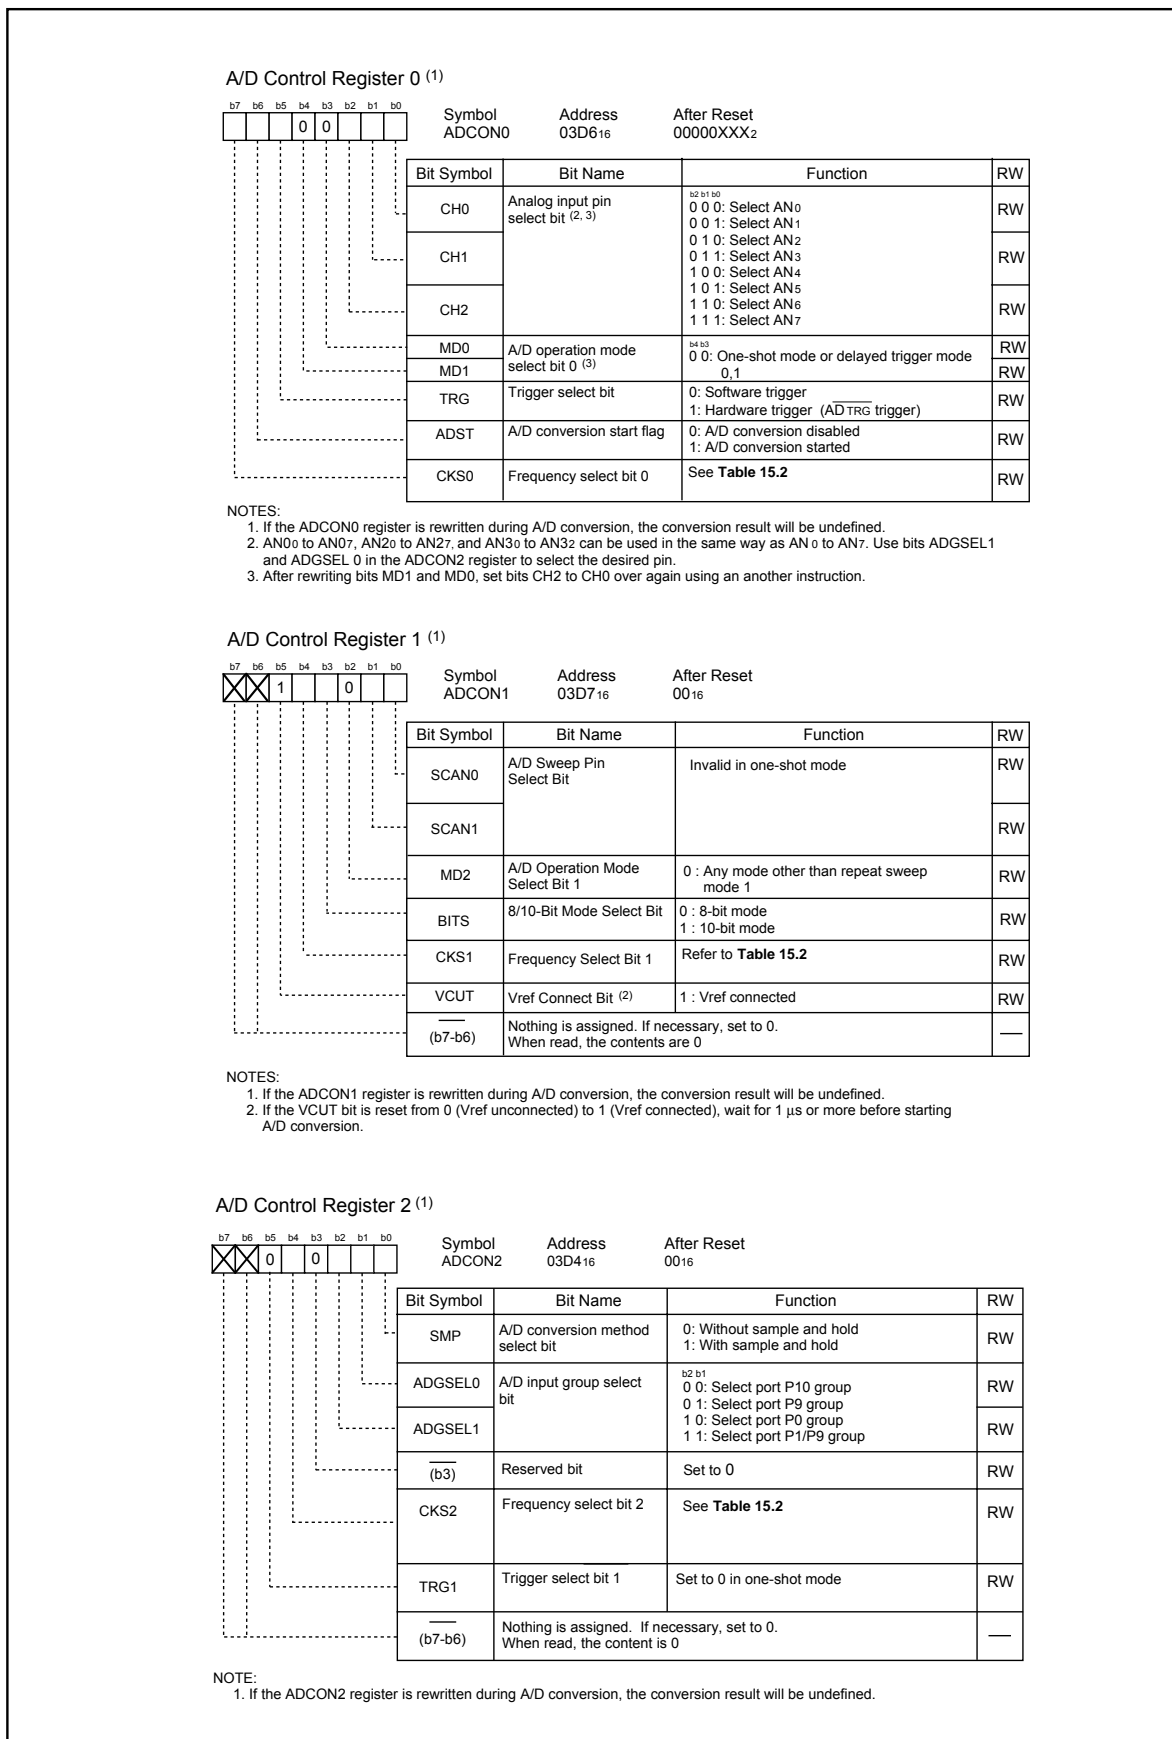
A/D Control Register 0 $^{(1)}$

b7 b6 b5 b4 b3 b2 b1 b0
0 0

Symbol ADCON0 Address 03D6$_{16}$ After Reset 00000XXX$_2$

| Bit Symbol | Bit Name | Function | RW |
|---|---|---|---|
| CH0 | Analog input pin select bit $^{(2, 3)}$ | b2 b1 b0<br>0 0 0: Select AN$_0$<br>0 0 1: Select AN$_1$<br>0 1 0: Select AN$_2$<br>0 1 1: Select AN$_3$<br>1 0 0: Select AN$_4$<br>1 0 1: Select AN$_5$<br>1 1 0: Select AN$_6$<br>1 1 1: Select AN$_7$ | RW |
| CH1 | | | RW |
| CH2 | | | RW |
| MD0 | A/D operation mode select bit 0 $^{(3)}$ | b4 b3<br>0 0: One-shot mode or delayed trigger mode 0,1 | RW |
| MD1 | | | RW |
| TRG | Trigger select bit | 0: Software trigger<br>1: Hardware trigger ($\overline{AD_{TRG}}$ trigger) | RW |
| ADST | A/D conversion start flag | 0: A/D conversion disabled<br>1: A/D conversion started | RW |
| CKS0 | Frequency select bit 0 | See Table 15.2 | RW |

NOTES:
1. If the ADCON0 register is rewritten during A/D conversion, the conversion result will be undefined.
2. AN0$_0$ to AN0$_7$, AN2$_0$ to AN2$_7$, and AN3$_0$ to AN3$_2$ can be used in the same way as AN$_0$ to AN$_7$. Use bits ADGSEL1 and ADGSEL 0 in the ADCON2 register to select the desired pin.
3. After rewriting bits MD1 and MD0, set bits CH2 to CH0 over again using an another instruction.

A/D Control Register 1 $^{(1)}$

b7 b6 b5 b4 b3 b2 b1 b0
1 0

Symbol ADCON1 Address 03D7$_{16}$ After Reset 00$_{16}$

| Bit Symbol | Bit Name | Function | RW |
|---|---|---|---|
| SCAN0 | A/D Sweep Pin Select Bit | Invalid in one-shot mode | RW |
| SCAN1 | | | RW |
| MD2 | A/D Operation Mode Select Bit 1 | 0 : Any mode other than repeat sweep mode 1 | RW |
| BITS | 8/10-Bit Mode Select Bit | 0 : 8-bit mode<br>1 : 10-bit mode | RW |
| CKS1 | Frequency Select Bit 1 | Refer to Table 15.2 | RW |
| VCUT | Vref Connect Bit $^{(2)}$ | 1 : Vref connected | RW |
| — (b7-b6) | Nothing is assigned. If necessary, set to 0. When read, the contents are 0 | | — |

NOTES:
1. If the ADCON1 register is rewritten during A/D conversion, the conversion result will be undefined.
2. If the VCUT bit is reset from 0 (Vref unconnected) to 1 (Vref connected), wait for 1 µs or more before starting A/D conversion.

A/D Control Register 2 $^{(1)}$

b7 b6 b5 b4 b3 b2 b1 b0
0 0

Symbol ADCON2 Address 03D4$_{16}$ After Reset 00$_{16}$

| Bit Symbol | Bit Name | Function | RW |
|---|---|---|---|
| SMP | A/D conversion method select bit | 0: Without sample and hold<br>1: With sample and hold | RW |
| ADGSEL0 | A/D input group select bit | b2 b1<br>0 0: Select port P10 group<br>0 1: Select port P9 group<br>1 0: Select port P0 group<br>1 1: Select port P1/P9 group | RW |
| ADGSEL1 | | | RW |
| $\overline{(b3)}$ | Reserved bit | Set to 0 | RW |
| CKS2 | Frequency select bit 2 | See Table 15.2 | RW |
| TRG1 | Trigger select bit 1 | Set to 0 in one-shot mode | RW |
| — (b7-b6) | Nothing is assigned. If necessary, set to 0. When read, the content is 0 | | — |

NOTE:
1. If the ADCON2 register is rewritten during A/D conversion, the conversion result will be undefined.